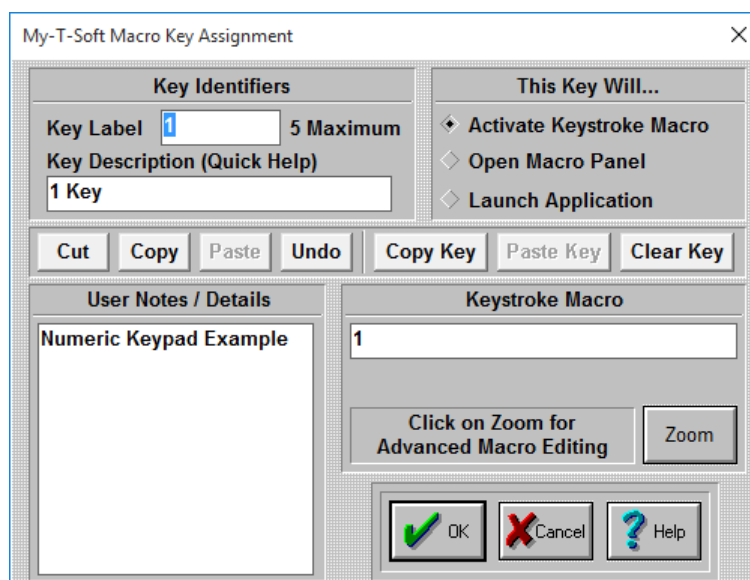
My-T-Soft Macro Key Assignment

×

Key Identifiers

Key Label 1 5 Maximum

Key Description (Quick Help)

1 Key

This Key Will...

Activate Keystroke Macro

Open Macro Panel

Launch Application

Cut

Copy

Paste

Undo

Copy Key

Paste Key

Clear Key

User Notes / Details

Numeric Keypad Example

Keystroke Macro

1

Click on Zoom for Advanced Macro Editing

Zoom

OK

Cancel

Help